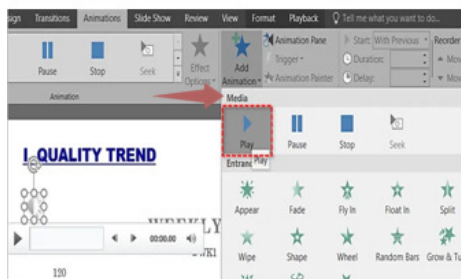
sign Transitions Animations Slide Show Review View Format Playback Tell me what you want to do...

Pause Stop Seek Effect Options Add Animation Animation Pane Trigger Animation Painter Start: With Previous Duration: Delay: Reorder Move Move

Animation

Media

Play Play Pause Stop Seek

Entrance

Appear Fade Fly In Float In Split

Wipe Shape Wheel Random Bars Grow & Tu

I_QUALITY TREND

WEEKLY

WK1

00:00.00

120